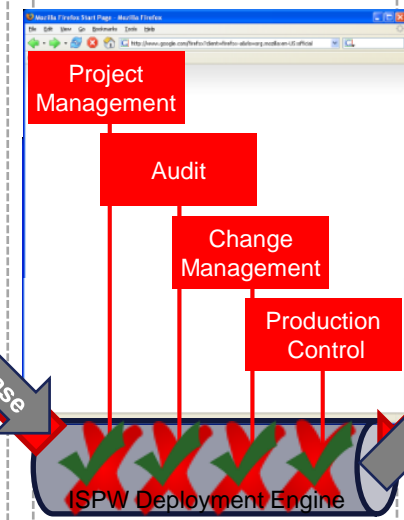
Mozilla Firefox Start Page - Mozilla Firefox

File Edit View Go Bookmarks Tools Help

http://www.google.com/firefox?client=firefox-a&rls=org.mozilla:en-US:official

Project Management

Audit

Change Management

Production Control

ase

ISPW Deployment Engine